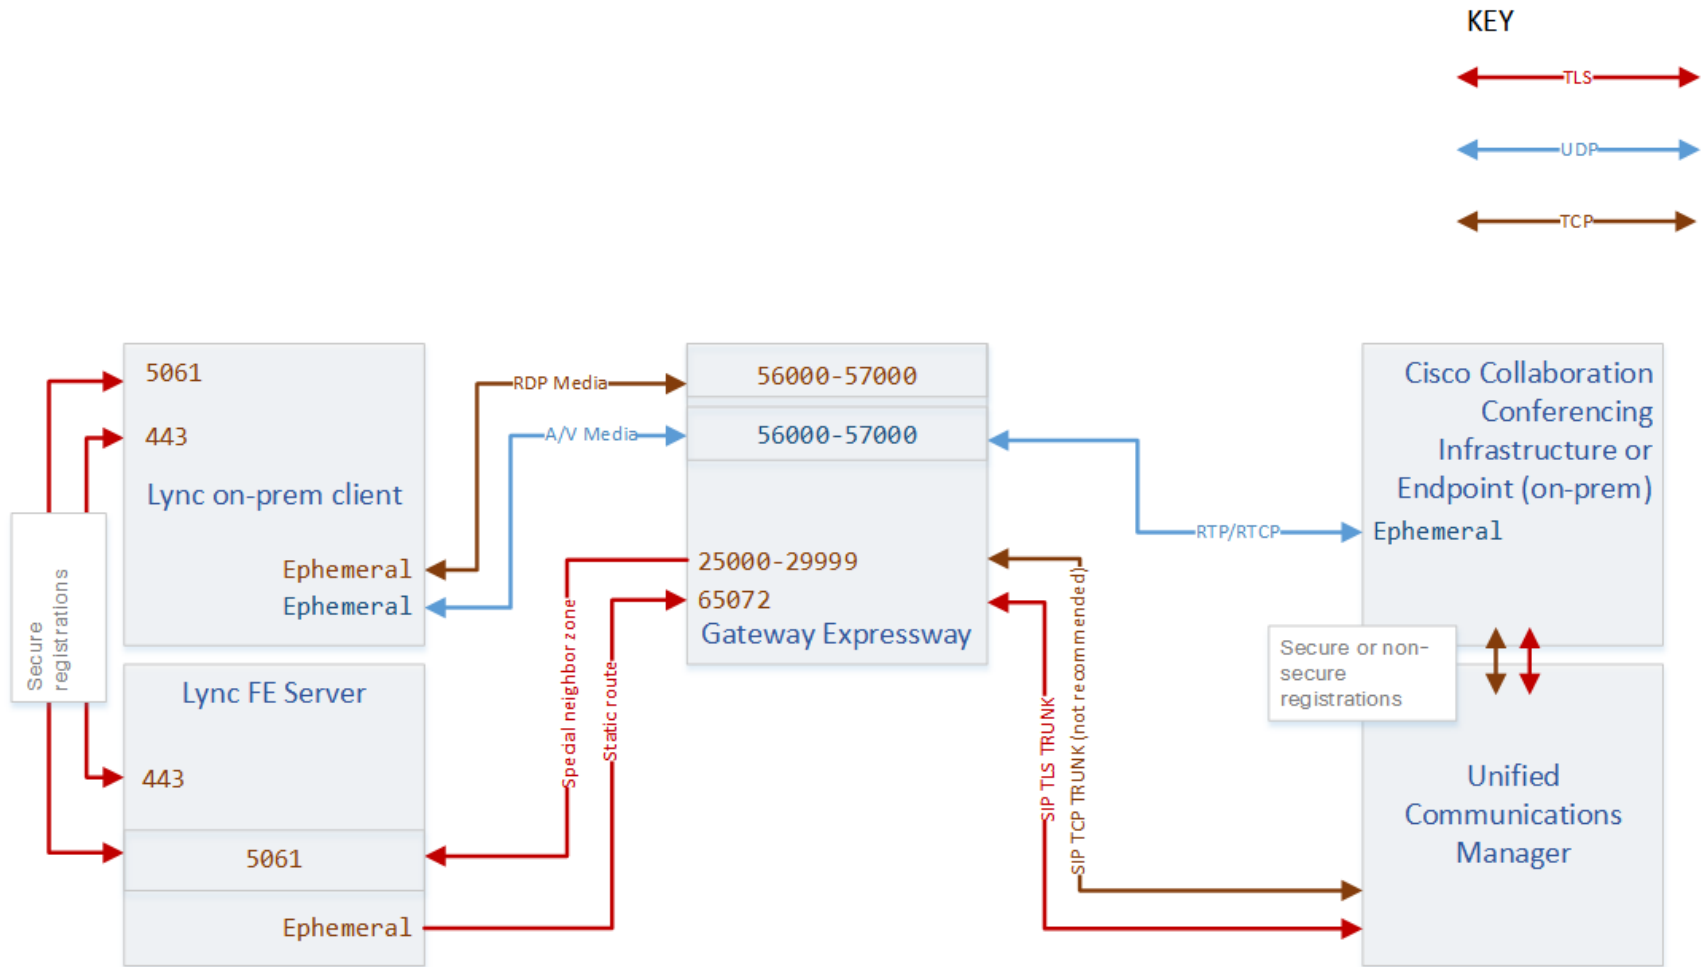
KEY

TLS

UDP

TCP

5061

443

Lync on-prem client

Ephemeral

Ephemeral

Secure registrations

Lync FE Server

443

5061

Ephemeral

RDP Media

A/V Media

56000-57000

56000-57000

25000-29999

65072

Gateway Expressway

Special neighbor zone

Static route

Cisco Collaboration Conferencing Infrastructure or Endpoint (on-prem)

RTP/RTCP

Ephemeral

Secure or non-secure registrations

SIP TLS TRUNK

SIP TCP TRUNK (not recommended)

Unified Communications Manager